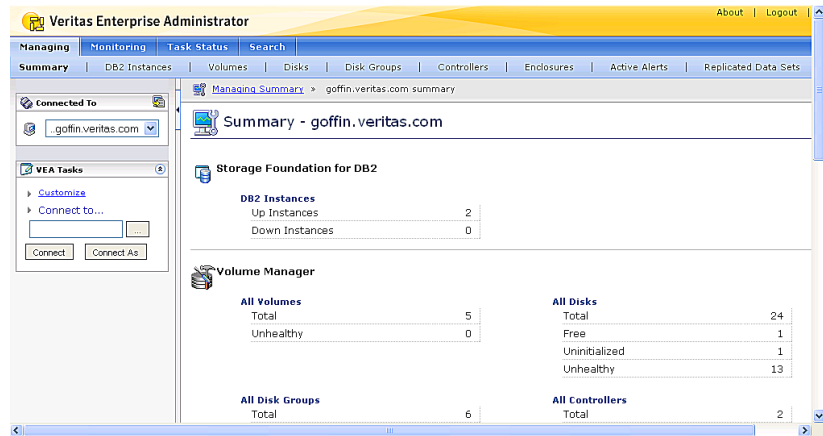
Veritas Enterprise Administrator

About | Logout |

Managing Monitoring Task Status Search

Summary | DB2 Instances | Volumes | Disks | Disk Groups | Controllers | Enclosures | Active Alerts | Replicated Data Sets

Connected To

..goffin.veritas.com

VEA Tasks

Customize

Connect to...

...

Connect Connect As

Managing Summary » goffin.veritas.com summary

Summary - goffin.veritas.com

Storage Foundation for DB2

DB2 Instances

| Up Instances | 2 |
|---|---|
| Down Instances | 0 |

Volume Manager

All Volumes

| Total | 5 |
|---|---|
| Unhealthy | 0 |

All Disks

| Total | 24 |
|---|---|
| Free | 1 |
| Uninitialized | 1 |
| Unhealthy | 13 |

All Disk Groups

| Total | 6 |
|---|---|

All Controllers

| Total | 2 |
|---|---|